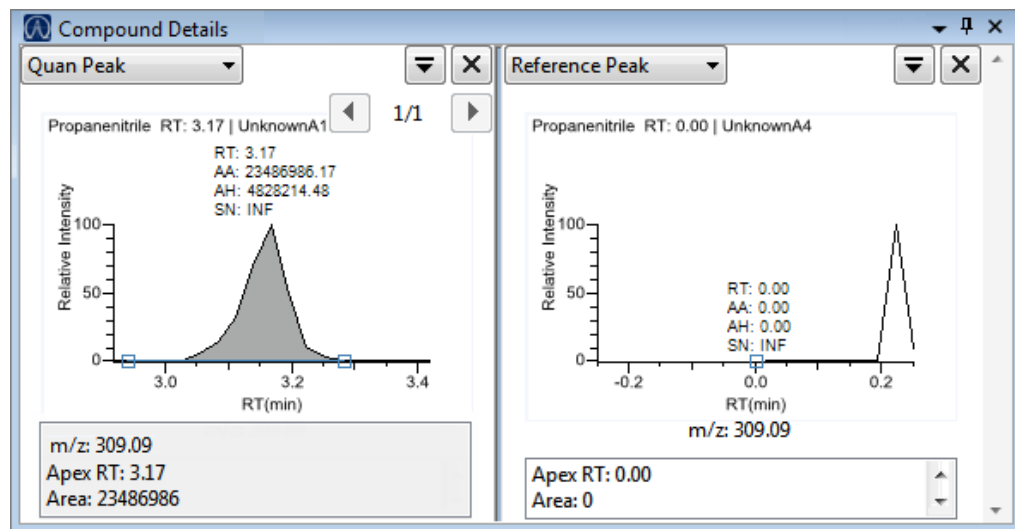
Compound Details

Quan Peak

1/1

Propanenitrile RT: 3.17 | UnknownA1

RT: 3.17
AA: 23486986.17
AH: 4828214.48
SN: INF

Relative Intensity

100
50
0

3.0
3.2
3.4

RT(min)

m/z: 309.09
Apex RT: 3.17
Area: 23486986

Reference Peak

Propanenitrile RT: 0.00 | UnknownA4

Relative Intensity

100
50
0

RT: 0.00
AA: 0.00
AH: 0.00
SN: INF

-0.2
0.0
0.2

RT(min)

m/z: 309.09

Apex RT: 0.00
Area: 0